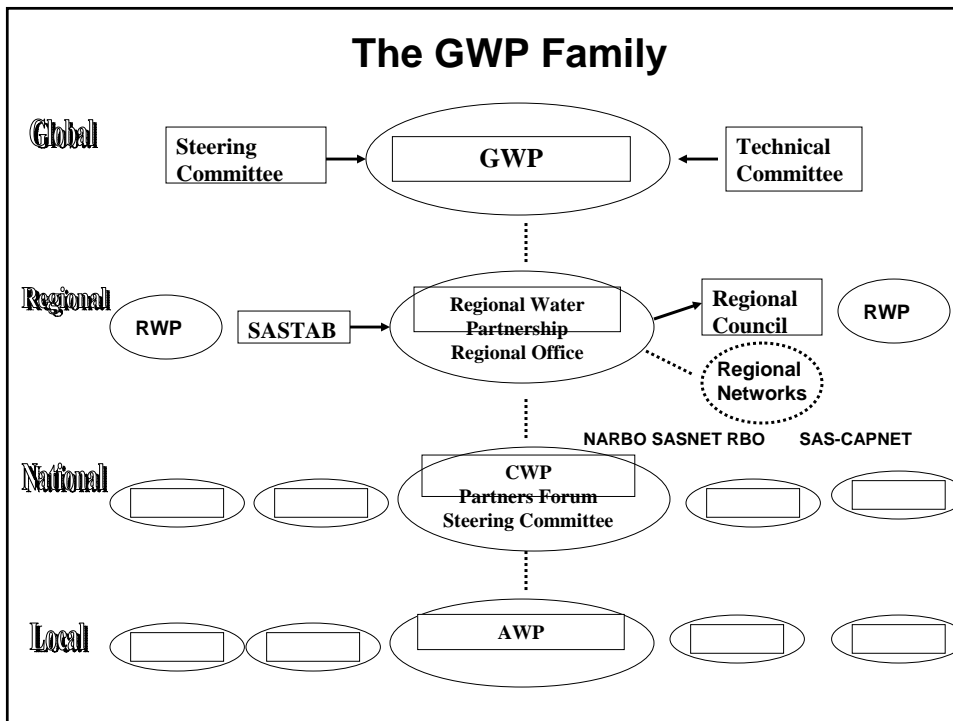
The GWP Family

Global

Steering Committee

GWP

Technical Committee

Regional

RWP

SASTAB

Regional Water Partnership Regional Office

Regional Council

RWP

Regional Networks

NARBO SASNET RBO SAS-CAPNET

National

CWP Partners Forum Steering Committee

Local

AWP